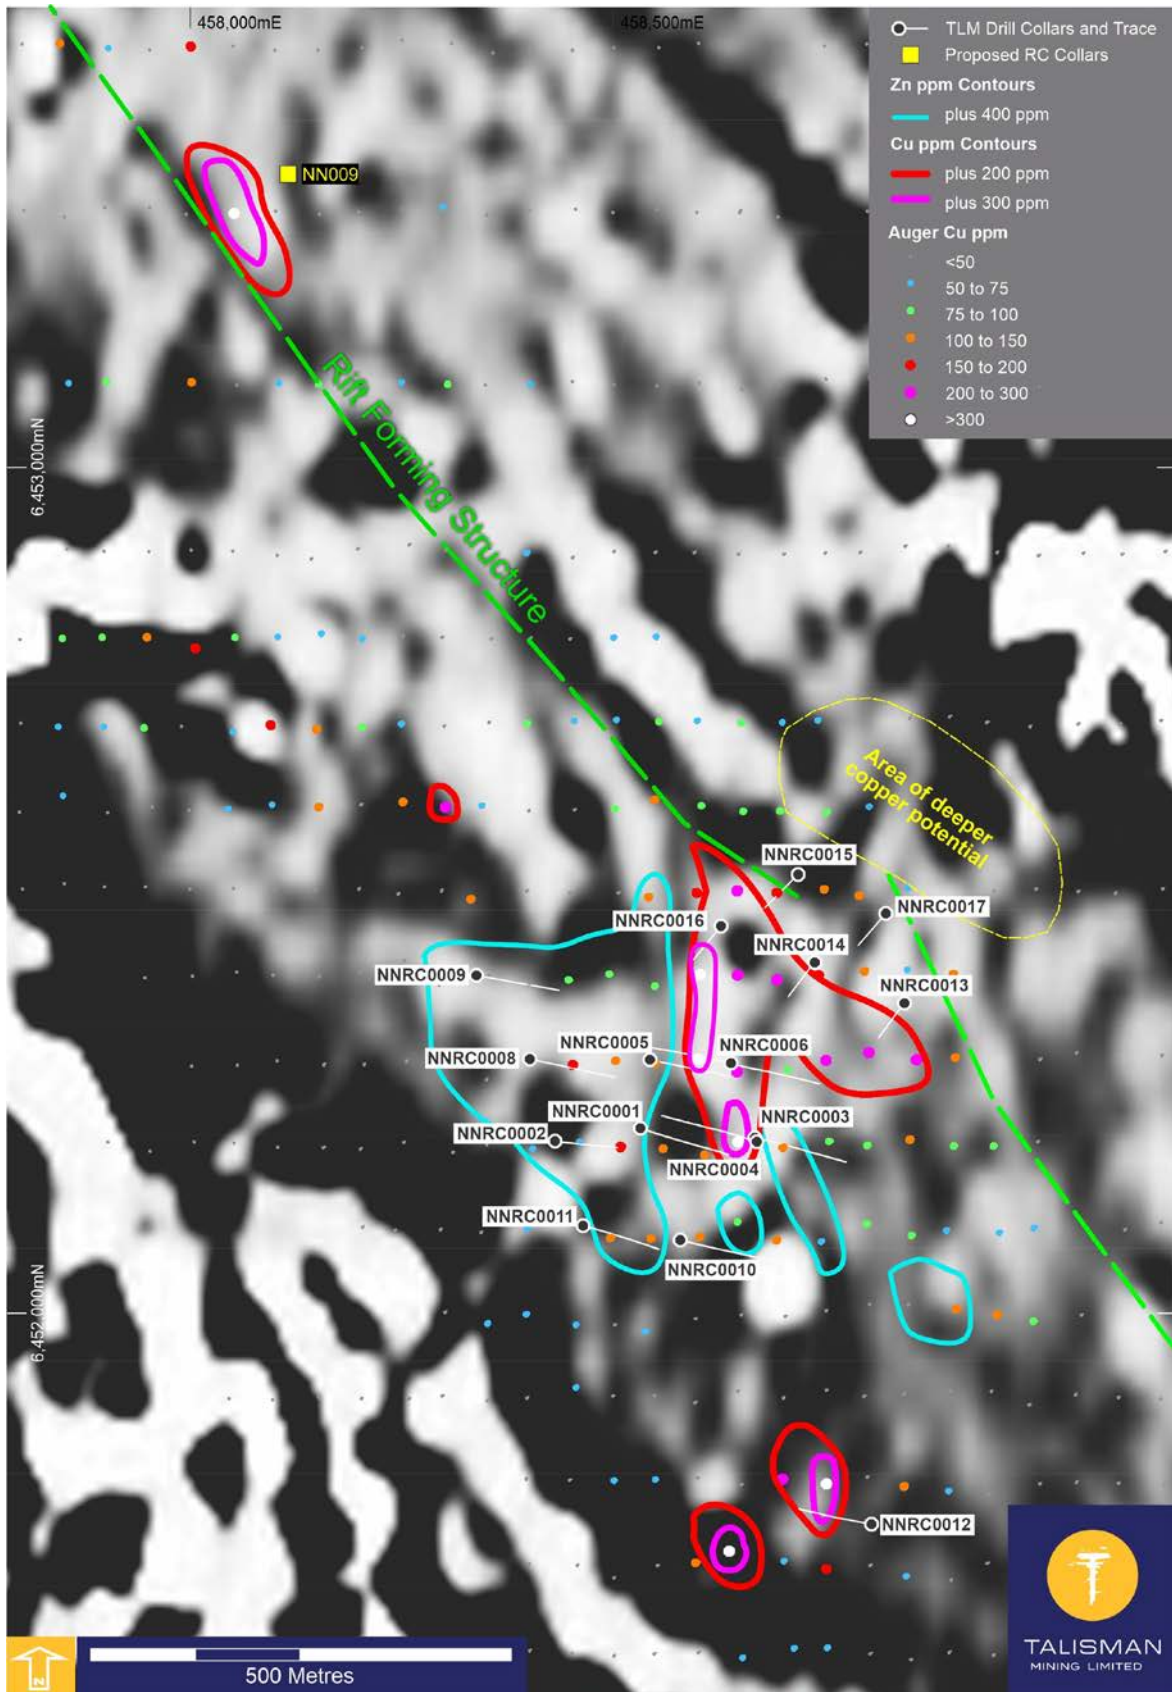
458,000mE
458,500mE

TLM Drill Collars and Trace
Proposed RC Collars
Zn ppm Contours
plus 400 ppm
Cu ppm Contours
plus 200 ppm
plus 300 ppm
Auger Cu ppm
<50
50 to 75
75 to 100
100 to 150
150 to 200
200 to 300
>300

NN009

Rift Forming Structure

6,453,000mN

Area of deeper copper potential

NNRC0015
NNRC0016
NNRC0017
NNRC0014
NNRC0009
NNRC0013
NNRC0005
NNRC0006
NNRC0008
NNRC0001
NNRC0003
NNRC0002
NNRC0004
NNRC0011
NNRC0010

6,452,000mN

NNRC0012

N
500 Metres

TALISMAN
MINING LIMITED